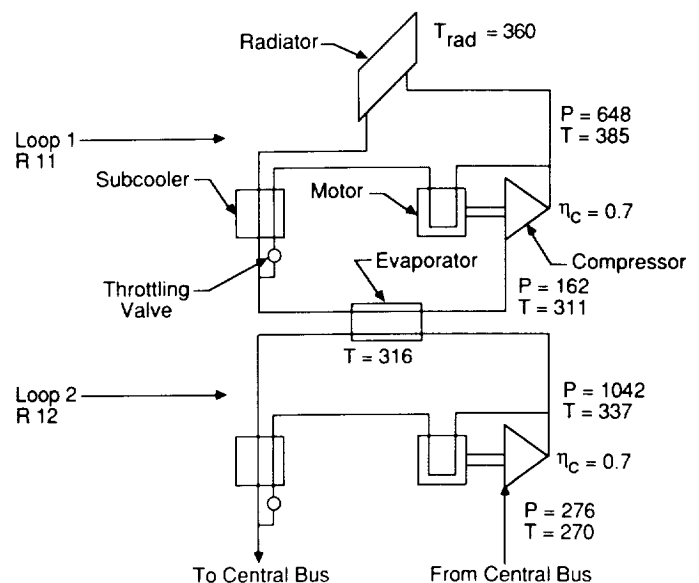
Radiator

$T_{rad}$ = 360

Loop 1
R 11

P = 648
T = 385

Subcooler

Motor

$\eta_C$ = 0.7

Compressor

Evaporator

Throttling Valve

P = 162
T = 311

T = 316

Loop 2
R 12

P = 1042
T = 337

$\eta_C$ = 0.7

P = 276
T = 270

To Central Bus

From Central Bus